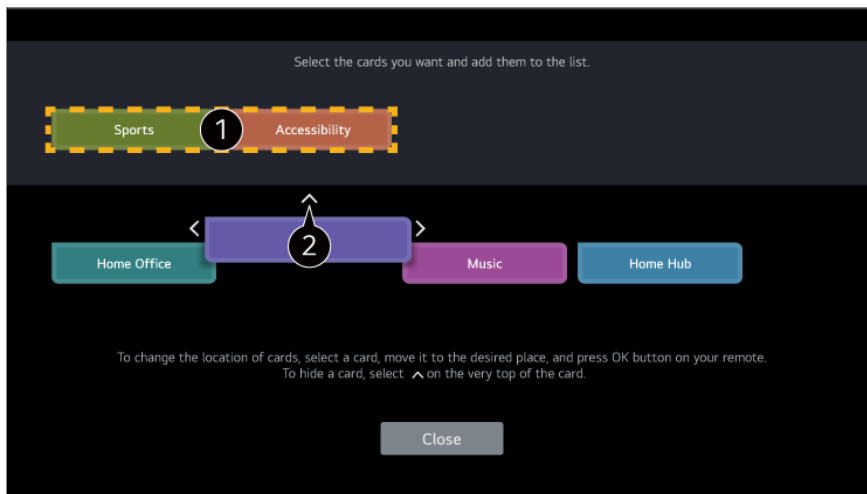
Select the cards you want and add them to the list.

Sports
1
Accessibility

2
Home Office
Music
Home Hub

To change the location of cards, select a card, move it to the desired place, and press OK button on your remote.
To hide a card, select $\wedge$ on the very top of the card.

Close